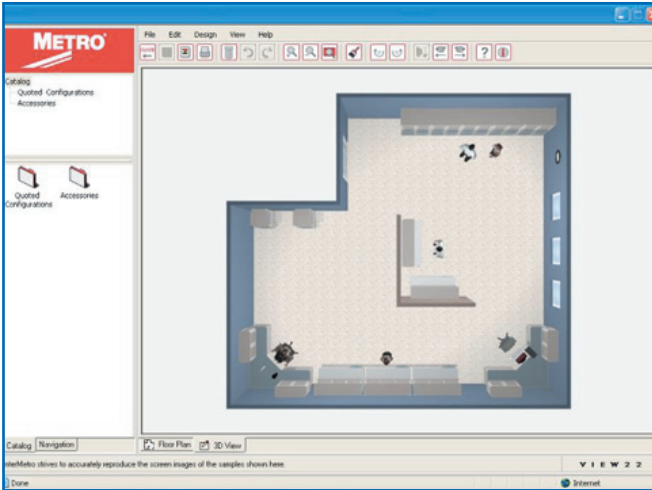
METRO

File Edit Design View Help

Catalog
Quoted Configurations
Accessories

Quoted Configurations
Accessories

Catalog Navigation

Floor Plan 3D View

InterMetro strives to accurately reproduce the screen images of the samples shown here.

VIEW 22

Done

Internet